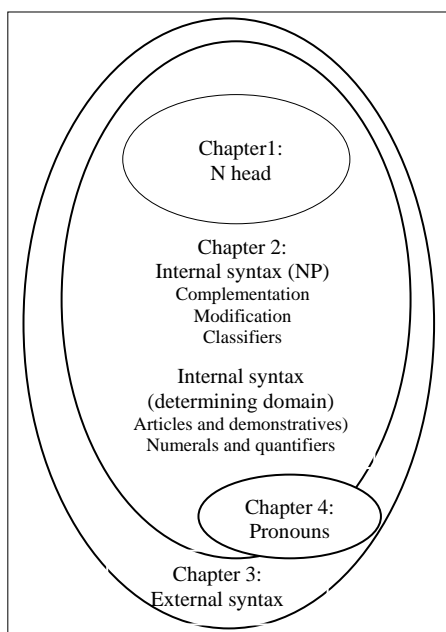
Chapter1:
N head

Chapter 2:
Internal syntax (NP)
Complementation
Modification
Classifiers

Internal syntax
(determining domain)
Articles and demonstratives)
Numerals and quantifiers

Chapter 4:
Pronouns

Chapter 3:
External syntax